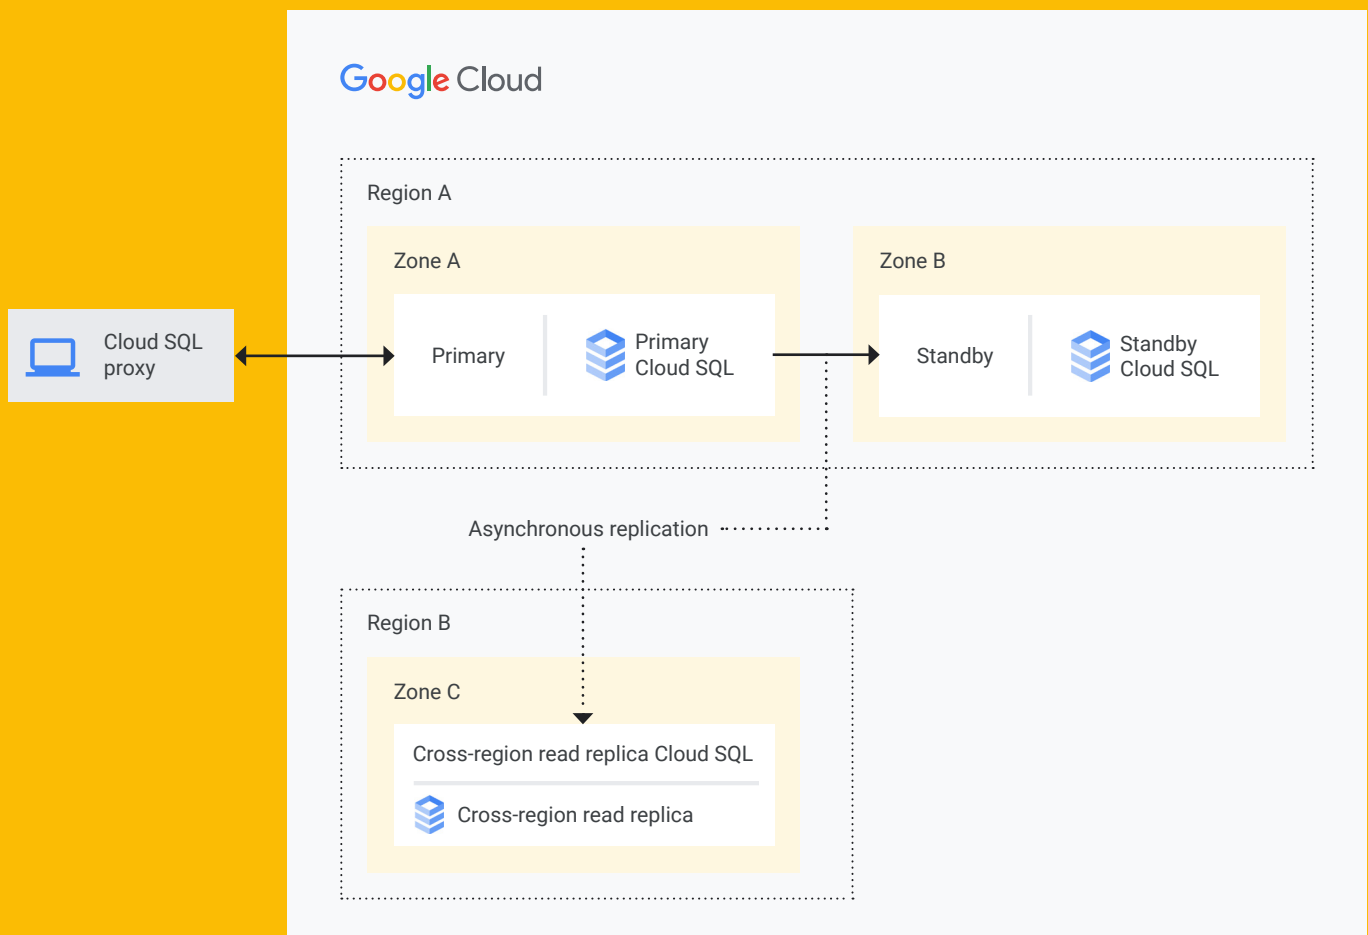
Google Cloud

Cloud SQL proxy

Region A

Zone A

Primary

Primary Cloud SQL

Zone B

Standby

Standby Cloud SQL

Asynchronous replication

Region B

Zone C

Cross-region read replica Cloud SQL

Cross-region read replica